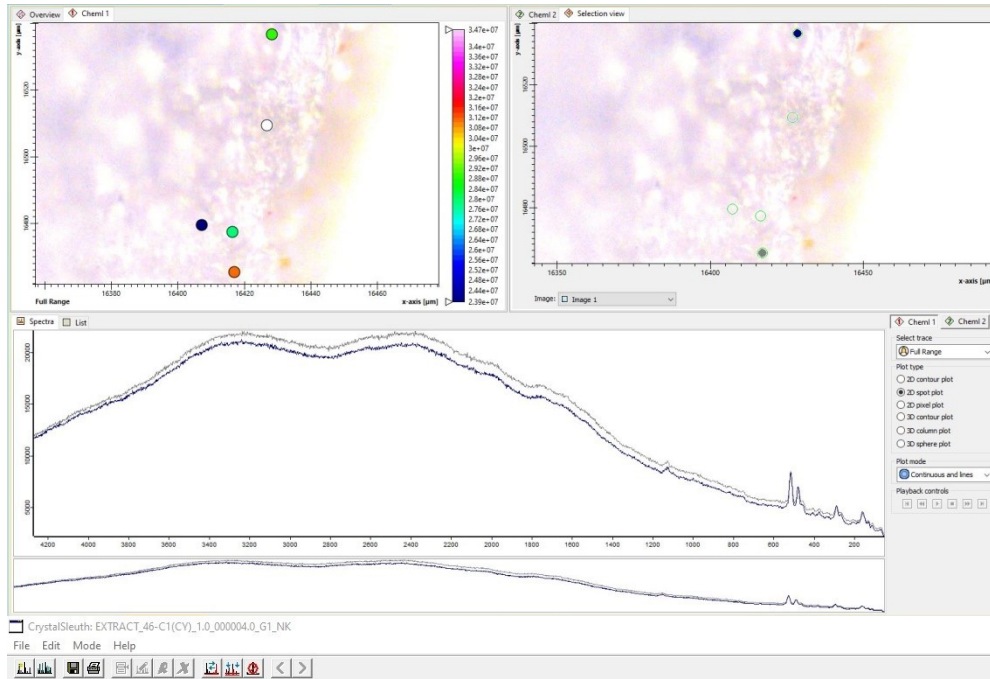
Overview Chem1 1

y-axis [µm]
16520
16500
16480
Full Range
16380
16400
16420
16440
16460
x-axis [µm]

3.47e+07
3.4e+07
3.36e+07
3.32e+07
3.28e+07
3.24e+07
3.2e+07
3.16e+07
3.12e+07
3.08e+07
3.04e+07
3e+07
2.96e+07
2.92e+07
2.88e+07
2.84e+07
2.8e+07
2.76e+07
2.72e+07
2.68e+07
2.64e+07
2.6e+07
2.56e+07
2.52e+07
2.48e+07
2.44e+07
2.39e+07

Chem1 2 Selection view

y-axis [µm]
16520
16500
16480
16350
16400
16450
x-axis [µm]

Image: Image 1

Spectra List

20000
15000
10000
5000
4200
4000
3800
3600
3400
3200
3000
2800
2600
2400
2200
2000
1800
1600
1400
1200
1000
800
600
400
200

Chem1 1 Chem1 2
Select trace
Full Range
Plot type
2D contour plot
2D spot plot
2D pixel plot
3D contour plot
3D column plot
3D sphere plot
Plot mode
Continuous and lines
Playback controls

CrystalSleuth: EXTRACT_46-C1(CY)_1.0_000004.0_G1_NK
File Edit Mode Help